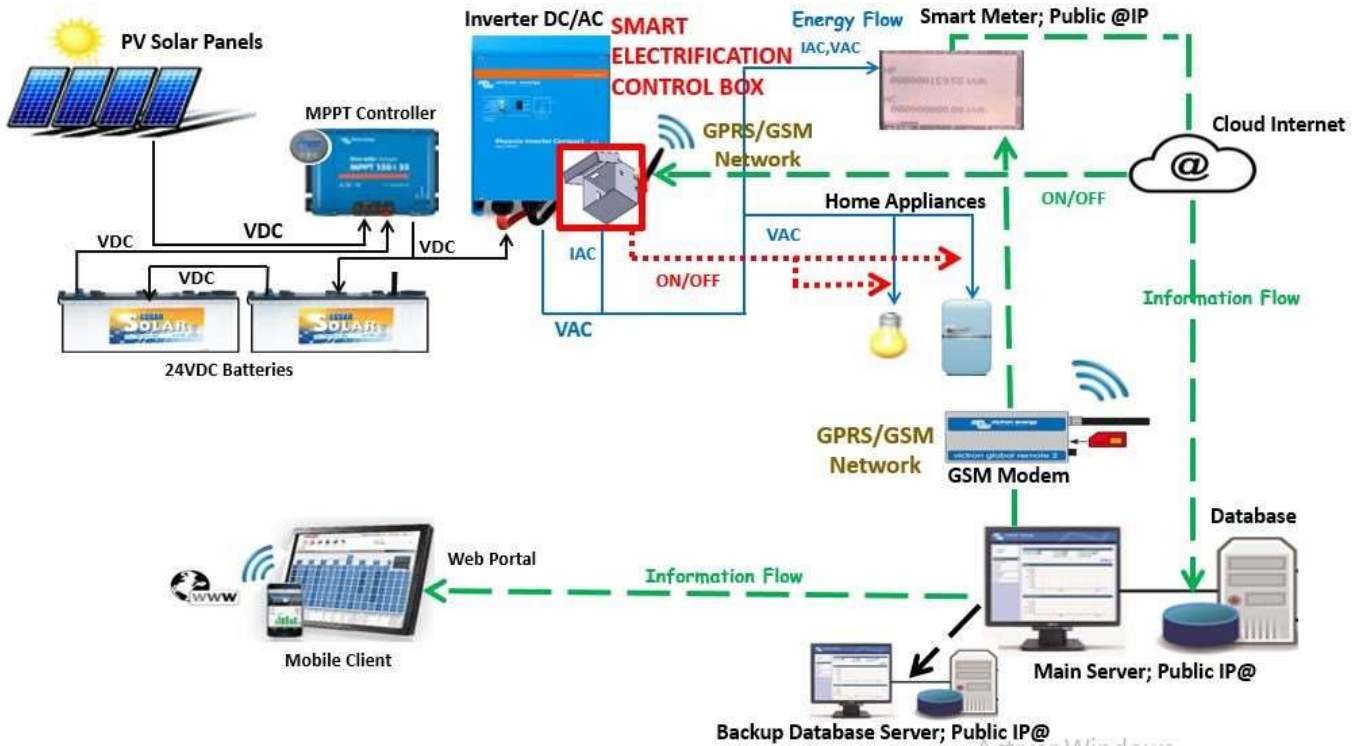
PV Solar Panels

MPPT Controller

Inverter DC/AC

SMART ELECTRIFICATION CONTROL BOX

Energy Flow

IAC,VAC

Smart Meter; Public @IP

Cloud Internet

GPRS/GSM Network

ON/OFF

Home Appliances

VDC

VDC

VDC

VDC

IAC

VAC

ON/OFF

VAC

24VDC Batteries

Information Flow

GPRS/GSM Network

GSM Modem

Database

Web Portal

Information Flow

www

Mobile Client

Main Server; Public IP@

Backup Database Server; Public IP@